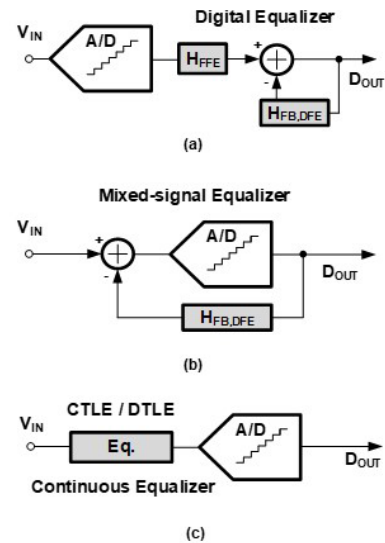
$V_{IN}$ A/D Digital Equalizer $H_{FFE}$ + - $H_{FB,DFE}$ $D_{OUT}$

(a)

Mixed-signal Equalizer

$V_{IN}$ + - A/D $D_{OUT}$ $H_{FB,DFE}$

(b)

$V_{IN}$ CTLE / DTLE Eq. A/D $D_{OUT}$ Continuous Equalizer

(c)